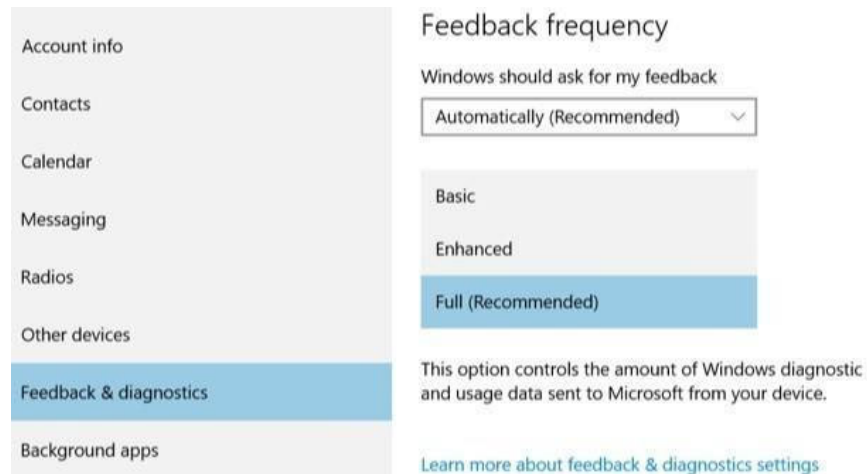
Account info

Contacts

Calendar

Messaging

Radios

Other devices

Feedback & diagnostics

Background apps

Feedback frequency

Windows should ask for my feedback

Automatically (Recommended)

Basic

Enhanced

Full (Recommended)

This option controls the amount of Windows diagnostic and usage data sent to Microsoft from your device.

Learn more about feedback & diagnostics settings